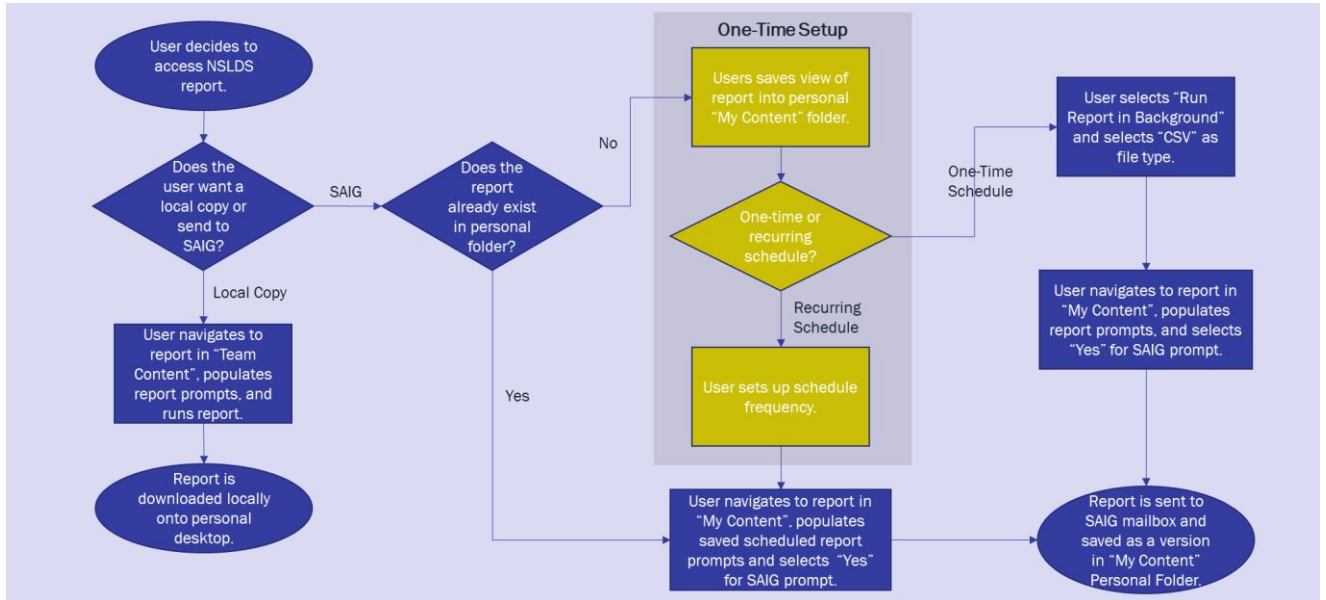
User decides to access NSLDS report.

Does the user want a local copy or send to SAIG?

SAIG

Local Copy

User navigates to report in "Team Content", populates report prompts, and runs report.

Report is downloaded locally onto personal desktop.

Does the report already exist in personal folder?

No

Yes

One-Time Setup

Users saves view of report into personal "My Content" folder.

One-time or recurring schedule?

Recurring Schedule

User sets up schedule frequency.

One-Time Schedule

User selects "Run Report in Background" and selects "CSV" as file type.

User navigates to report in "My Content", populates report prompts, and selects "Yes" for SAIG prompt.

User navigates to report in "My Content", populates saved scheduled report prompts and selects "Yes" for SAIG prompt.

Report is sent to SAIG mailbox and saved as a version in "My Content" Personal Folder.